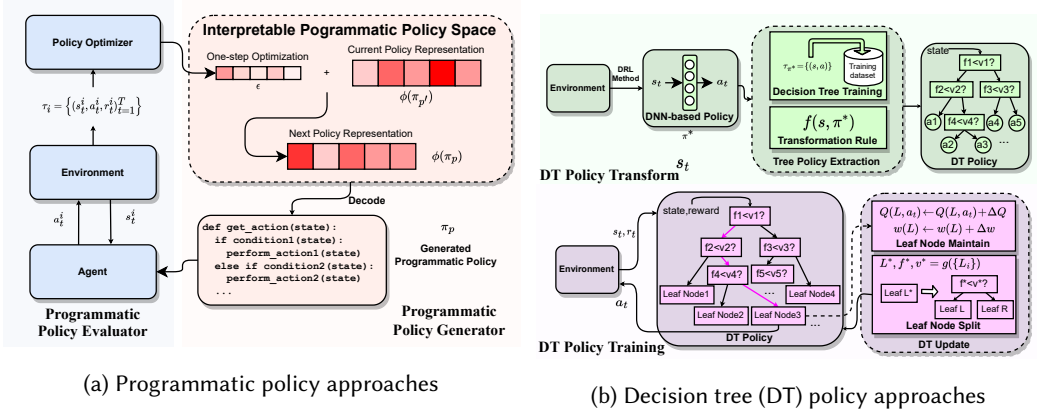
Policy Optimizer

$\tau_i = \{(s_t^i, a_t^i, r_t^i)_{t=1}^T\}$

Environment

$a_t^i$

$s_t^i$

Agent

Programmatic Policy Evaluator

Interpretable Pogrammatic Policy Space

One-step Optimization

Current Policy Representation

$\epsilon$

+

$\phi(\pi_{p'})$

Next Policy Representation

$\phi(\pi_p)$

Decode

```
def get_action(state):
  if condition1(state):
    perform_action1(state)
  else if condition2(state):
    perform_action2(state)
  ...
```

$\pi_p$

Generated Programmatic Policy

Programmatic Policy Generator

(a) Programmatic policy approaches

Environment

DRL Method

$s_t$

$a_t$

DNN-based Policy

$\pi^*$

$\tau_{\pi^*} = \{(s,a)\}$

Training dataset

Decision Tree Training

$f(s, \pi^*)$

Transformation Rule

Tree Policy Extraction

$s_t$

state

f1<v1?

f2<v2?

f3<v3?

a1

f4<v4?

a4

a5

a2

a3

...

DT Policy

DT Policy Transform

state,reward

$s_t, r_t$

Environment

$a_t$

f1<v1?

f2<v2?

f3<v3?

f4<v4?

f5<v5?

Leaf Node1

Leaf Node4

Leaf Node2

Leaf Node3

...

DT Policy

DT Policy Training

$Q(L, a_t) \leftarrow Q(L, a_t) + \Delta Q$

$w(L) \leftarrow w(L) + \Delta w$

Leaf Node Maintain

$L^*, f^*, v^* = g(\{L_i\})$

Leaf L*

f*<v*?

Leaf L

Leaf R

Leaf Node Split

DT Update

(b) Decision tree (DT) policy approaches